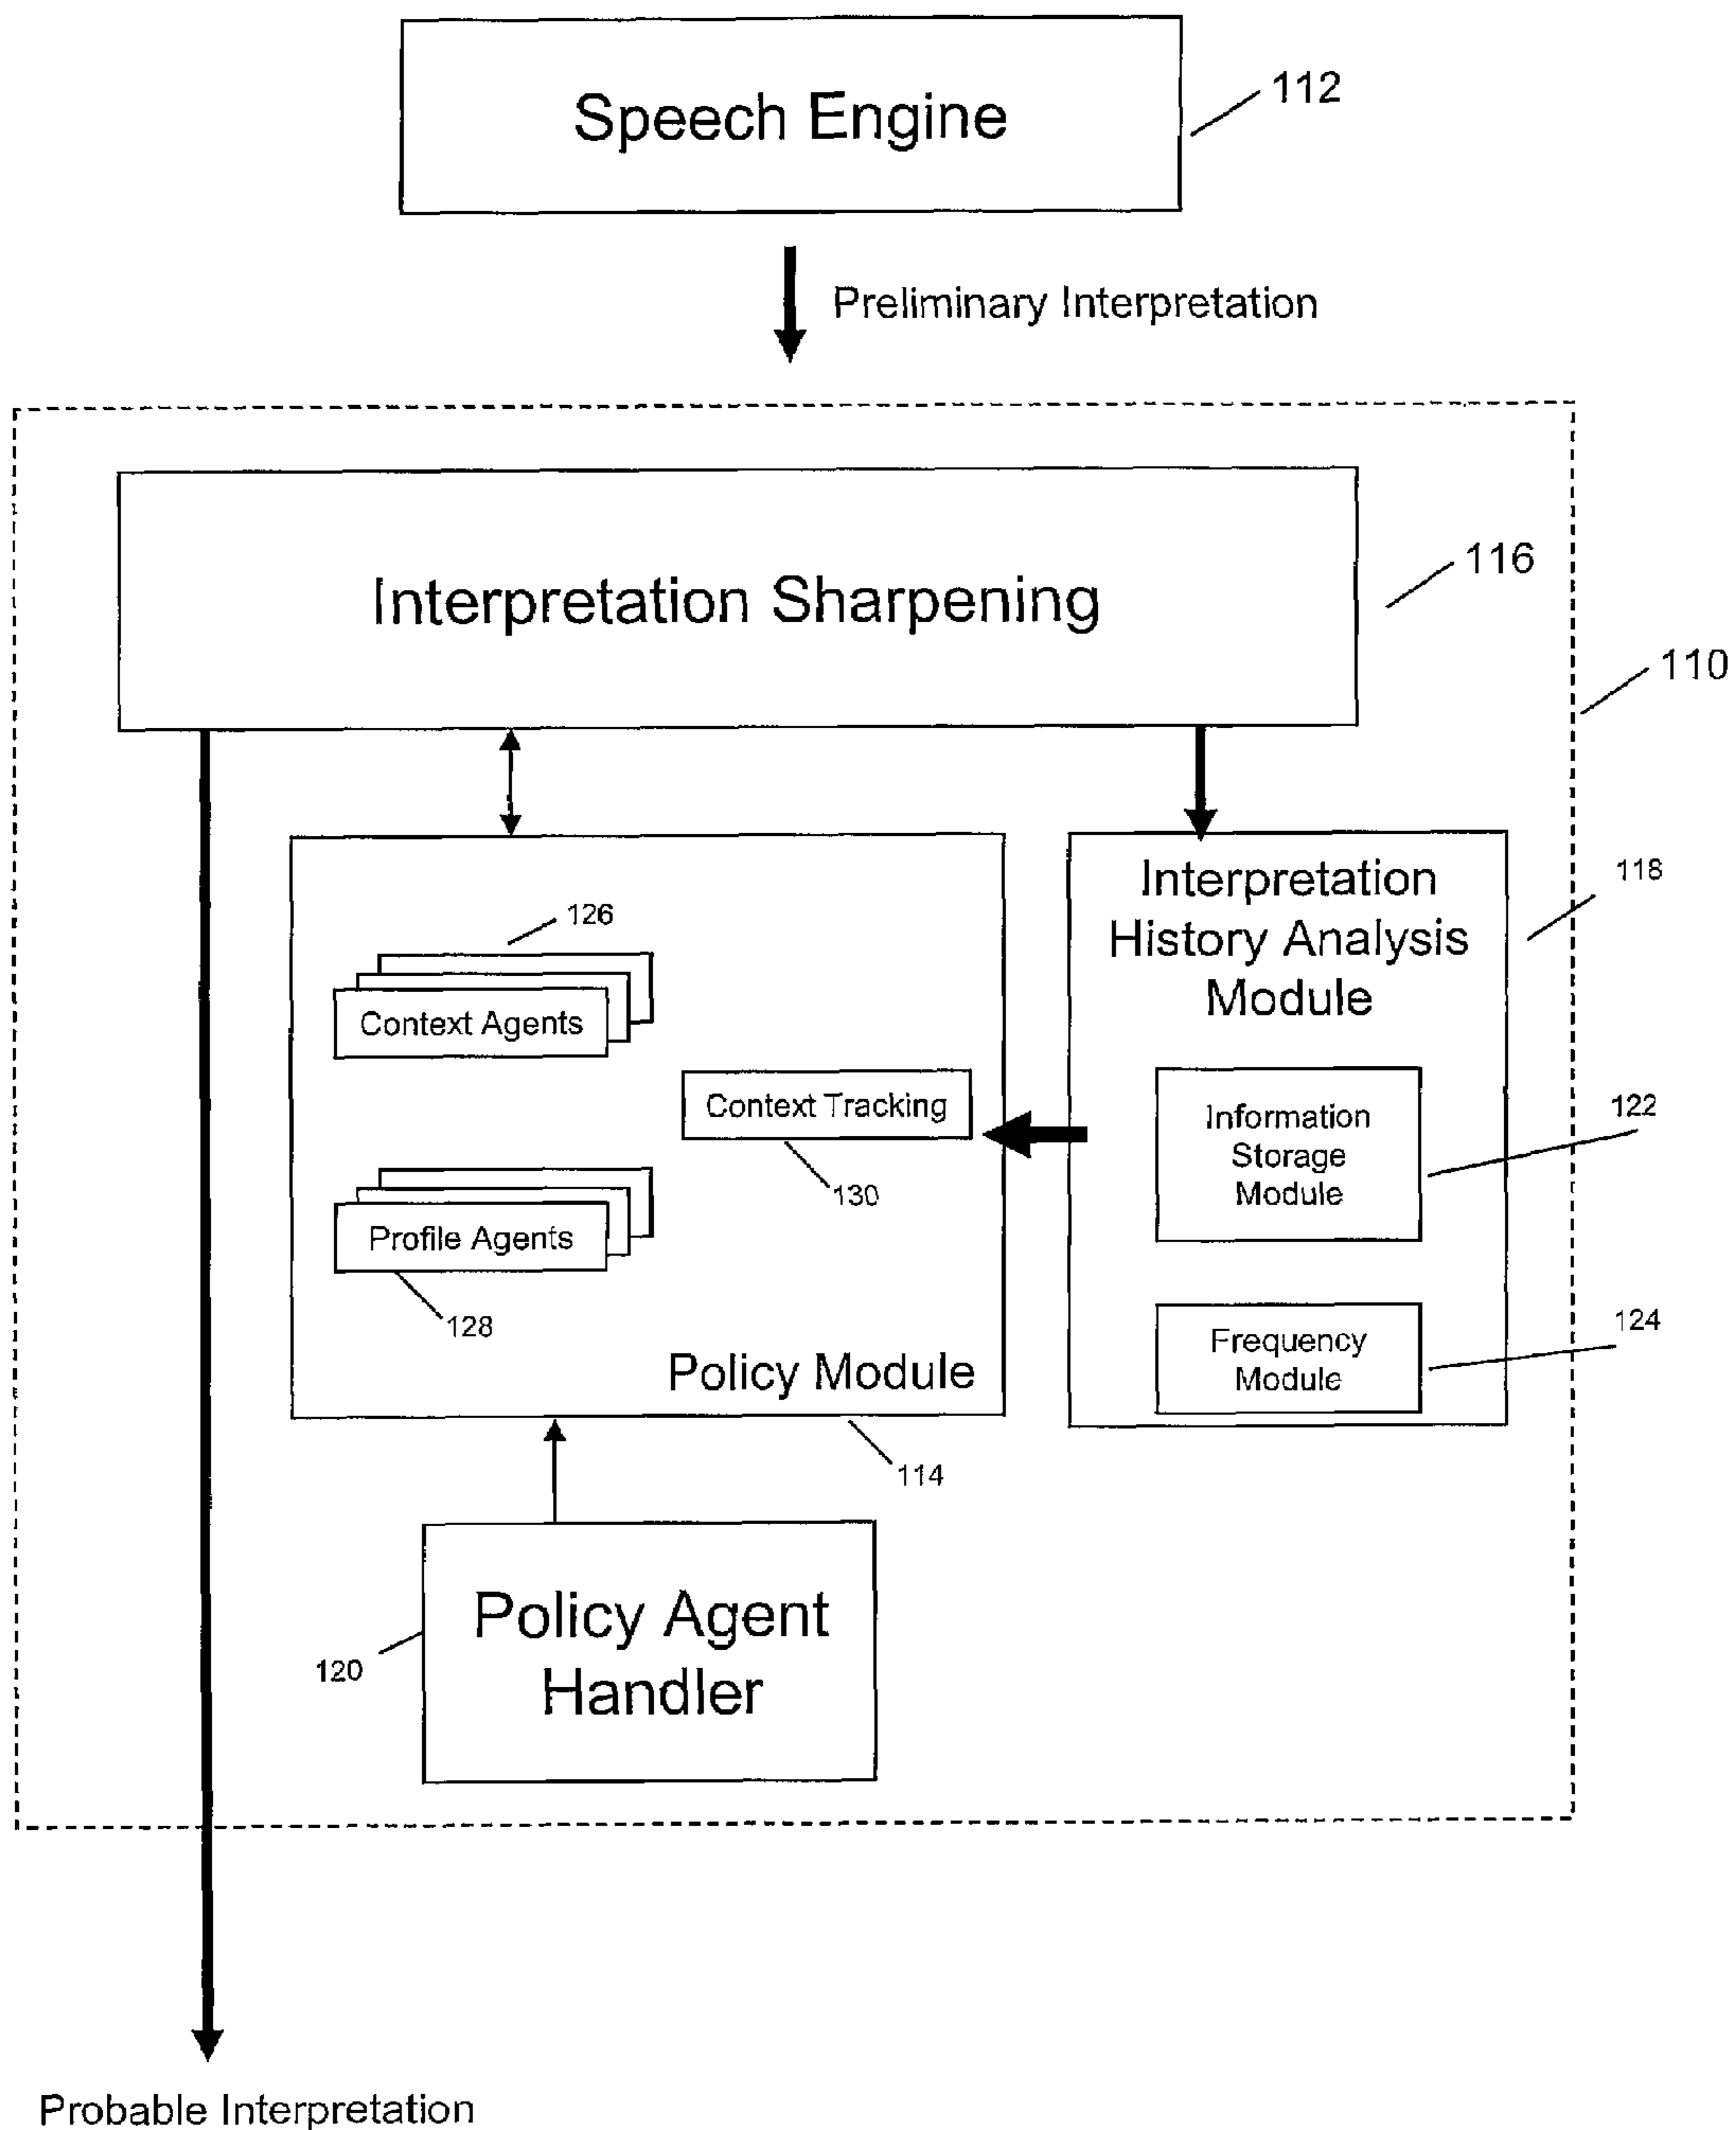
Speech Engine

112

Preliminary Interpretation

Interpretation Sharpening

116

110

126

Context Agents

Context Tracking

130

Profile Agents

128

Policy Module

114

Interpretation History Analysis Module

118

Information Storage Module

122

Frequency Module

124

Policy Agent Handler

120

Probable Interpretation